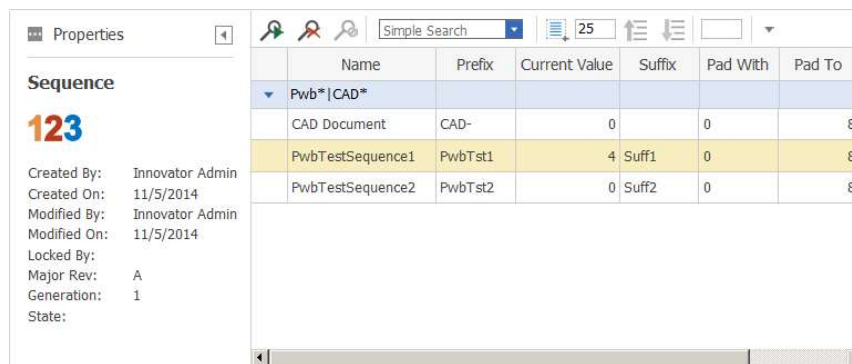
Properties

Sequence

123

Created By: Innovator Admin
Created On: 11/5/2014
Modified By: Innovator Admin
Modified On: 11/5/2014
Locked By:
Major Rev: A
Generation: 1
State:

Simple Search
25

| Name | Prefix | Current Value | Suffix | Pad With | Pad To |
|---|---|---|---|---|---|
| Pwb*\|CAD* | | | | | |
| CAD Document | CAD- | 0 | | 0 | 8 |
| PwbTestSequence1 | PwbTst1 | 4 | Suff1 | 0 | 8 |
| PwbTestSequence2 | PwbTst2 | 0 | Suff2 | 0 | 8 |